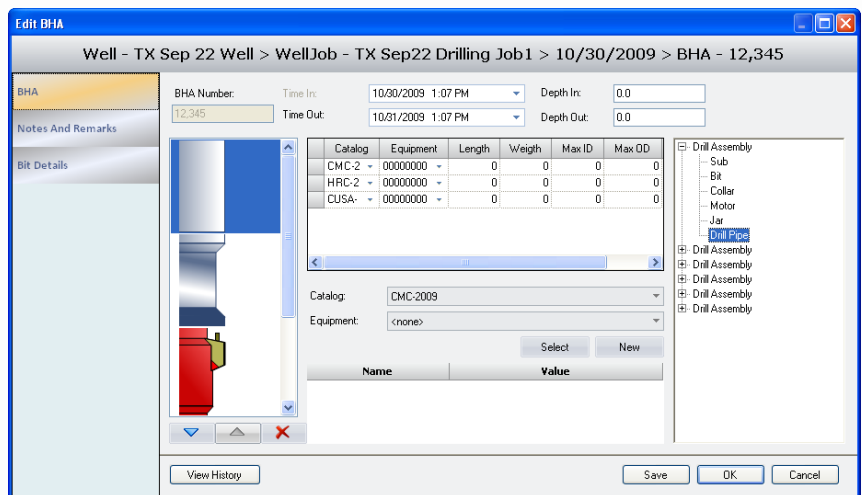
Edit BHA

Well - TX Sep 22 Well > WellJob - TX Sep22 Drilling Job1 > 10/30/2009 > BHA - 12,345

BHA
Notes And Remarks
Bit Details

BHA Number:
12,345
Time In:
10/30/2009 1:07 PM
Time Out:
10/31/2009 1:07 PM
Depth In:
0.0
Depth Out:
0.0

| Catalog | Equipment | Length | Weight | Max ID | Max OD |
|---|---|---|---|---|---|
| CMC-2 | 00000000 | 0 | 0 | 0 | 0 |
| HRC-2 | 00000000 | 0 | 0 | 0 | 0 |
| CUSA- | 00000000 | 0 | 0 | 0 | 0 |

Catalog: CMC-2009
Equipment: <none>
Select
New

| Name | Value |
|---|---|

Drill Assembly
Sub
Bit
Collar
Motor
Jar
Drill Pipe
Drill Assembly
Drill Assembly
Drill Assembly
Drill Assembly
Drill Assembly

View History
Save
OK
Cancel